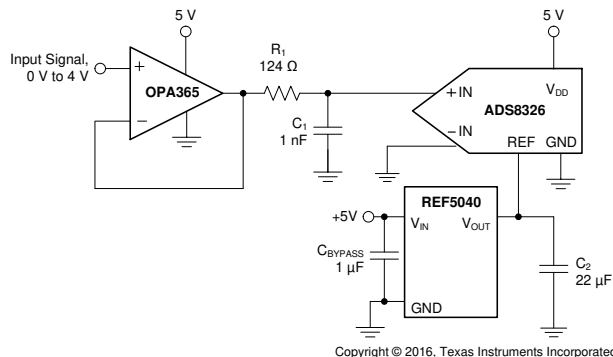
5 V

Input Signal, 0 V to 4 V

+

−

OPA365

$R_1$ 124 Ω

$C_1$ 1 nF

5 V

+IN

−IN

ADS8326

$V_{DD}$

REF

GND

REF5040

+5V

$V_{IN}$

$V_{OUT}$

$C_{BYPASS}$ 1 µF

GND

$C_2$ 22 µF

Copyright © 2016, Texas Instruments Incorporated